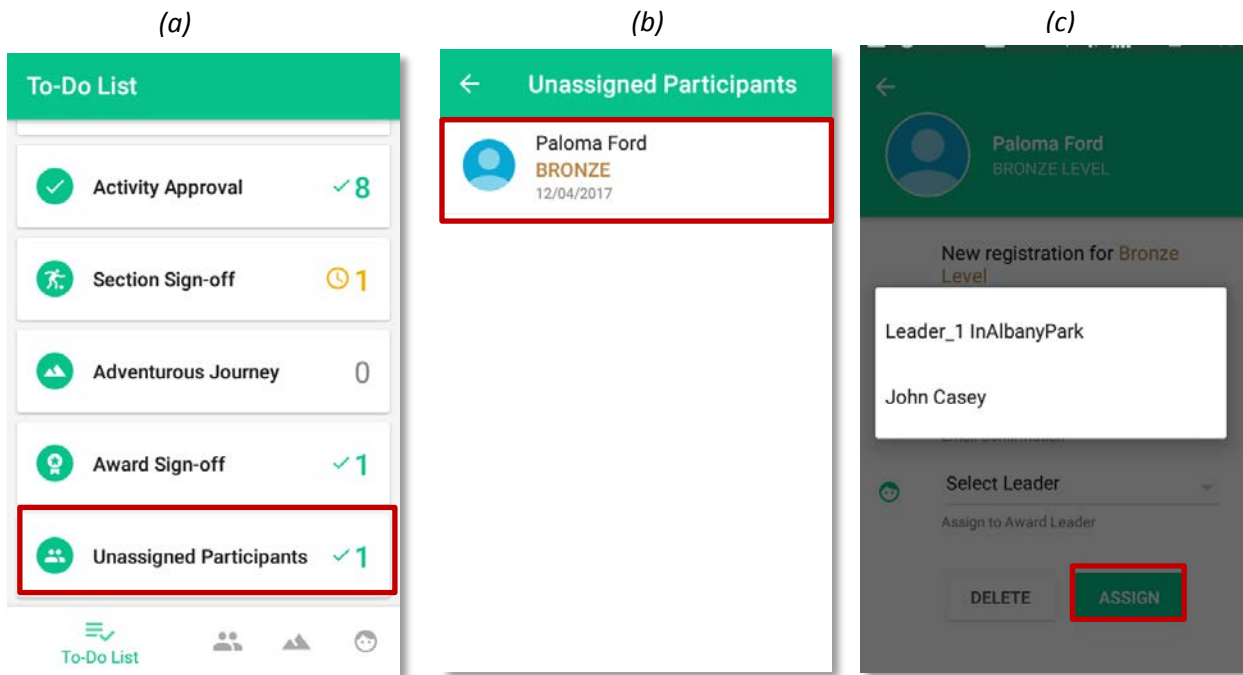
(a)

To-Do List

Activity Approval ✓8

Section Sign-off 1

Adventurous Journey 0

Award Sign-off ✓1

Unassigned Participants ✓1

To-Do List

(b)

← Unassigned Participants

Paloma Ford
BRONZE
12/04/2017

(c)

←

Paloma Ford
BRONZE LEVEL

New registration for Bronze Level

Leader_1 InAlbanyPark

John Casey

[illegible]

Select Leader
Assign to Award Leader

DELETE
ASSIGN